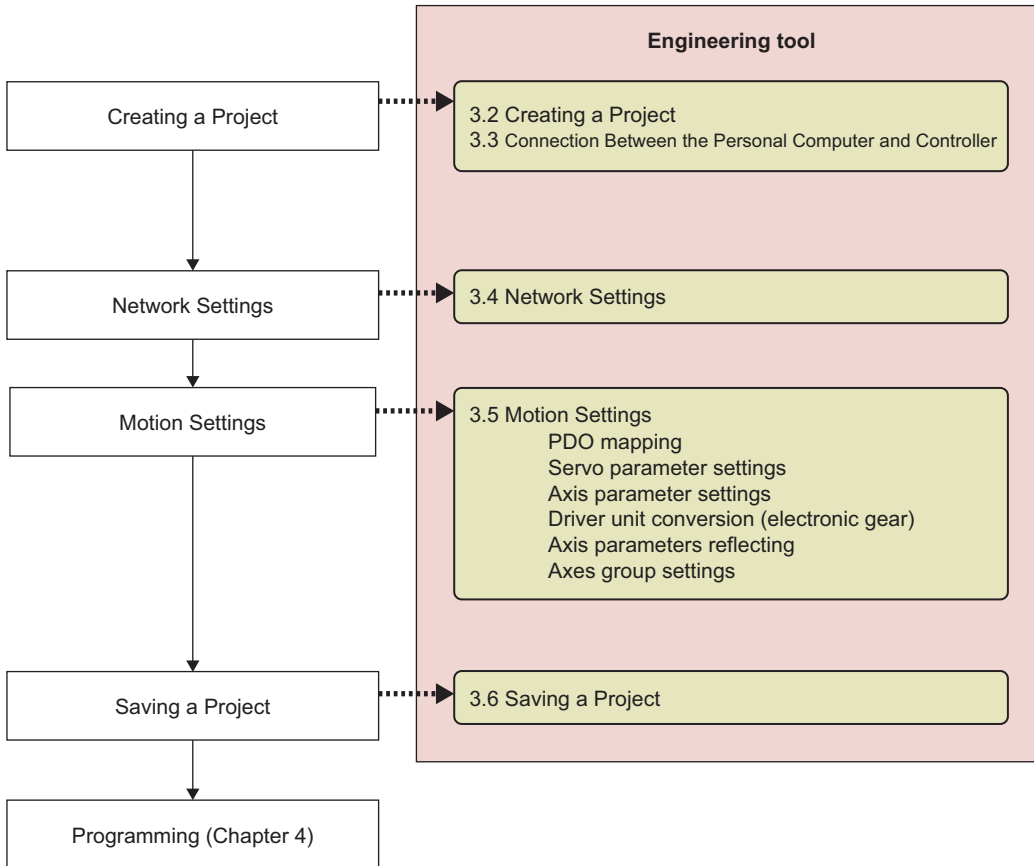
Engineering tool

Creating a Project

3.2 Creating a Project
3.3 Connection Between the Personal Computer and Controller

Network Settings

3.4 Network Settings

Motion Settings

3.5 Motion Settings
PDO mapping
Servo parameter settings
Axis parameter settings
Driver unit conversion (electronic gear)
Axis parameters reflecting
Axes group settings

Saving a Project

3.6 Saving a Project

Programming (Chapter 4)